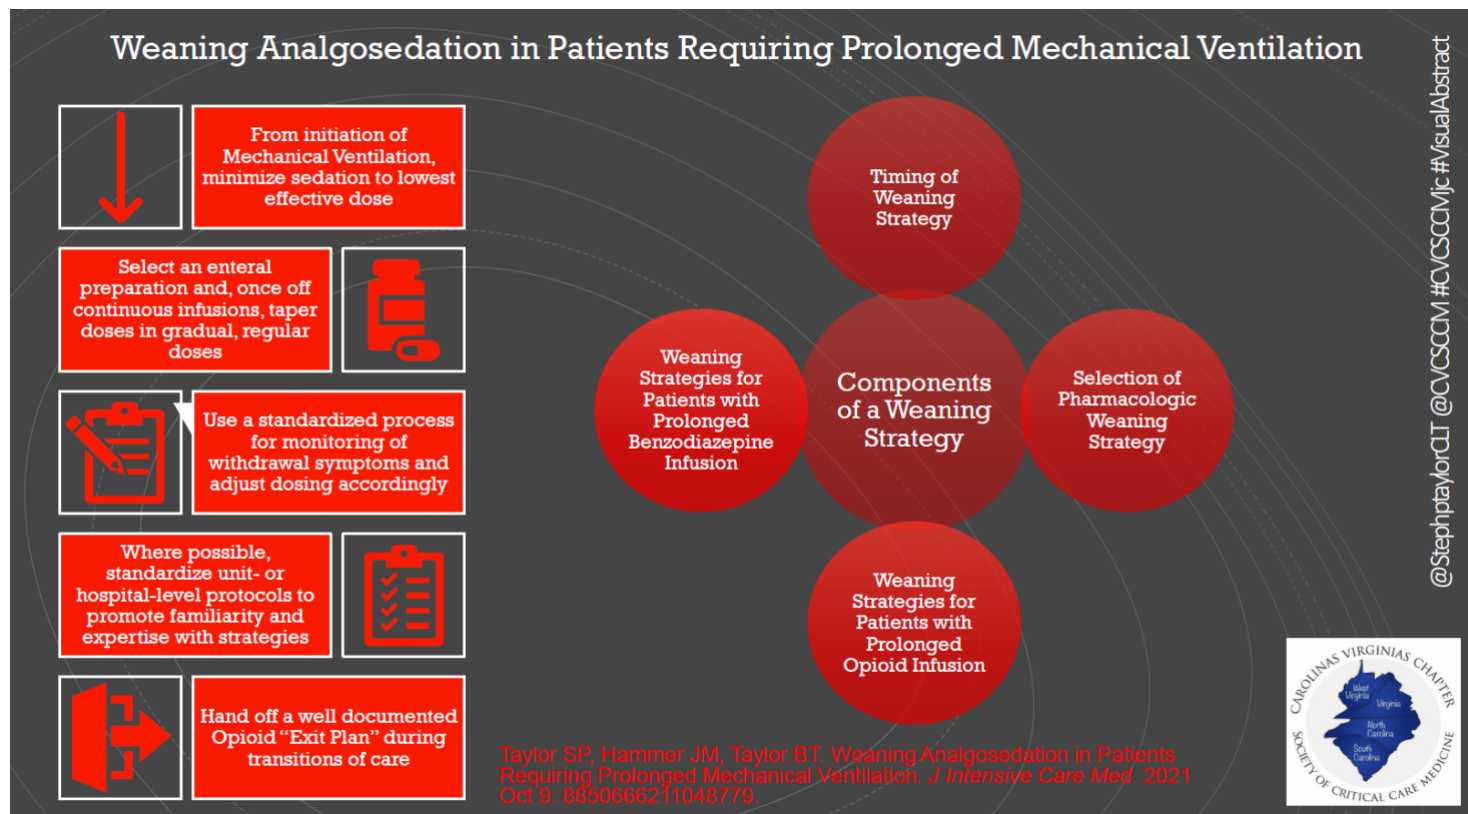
Weaning Analgosedation in Patients Requiring Prolonged Mechanical Ventilation

From initiation of Mechanical Ventilation, minimize sedation to lowest effective dose

Select an enteral preparation and, once off continuous infusions, taper doses in gradual, regular doses

Use a standardized process for monitoring of withdrawal symptoms and adjust dosing accordingly

Where possible, standardize unit- or hospital-level protocols to promote familiarity and expertise with strategies

Hand off a well documented Opioid "Exit Plan" during transitions of care

Timing of Weaning Strategy

Weaning Strategies for Patients with Prolonged Benzodiazepine Infusion

Components of a Weaning Strategy

Selection of Pharmacologic Weaning Strategy

Weaning Strategies for Patients with Prolonged Opioid Infusion

Taylor SP, Hammer JM, Taylor BT. Weaning Analgosedation in Patients Requiring Prolonged Mechanical Ventilation. J Intensive Care Med. 2021 Oct 9: 8850666211048779.

@StephptaylorCLT @CVSCCM #CVSCCMjc #VisualAbstract

CAROLINAS VIRGINIAS CHAPTER SOCIETY OF CRITICAL CARE MEDICINE
West Virginia
Virginia
North Carolina
South Carolina